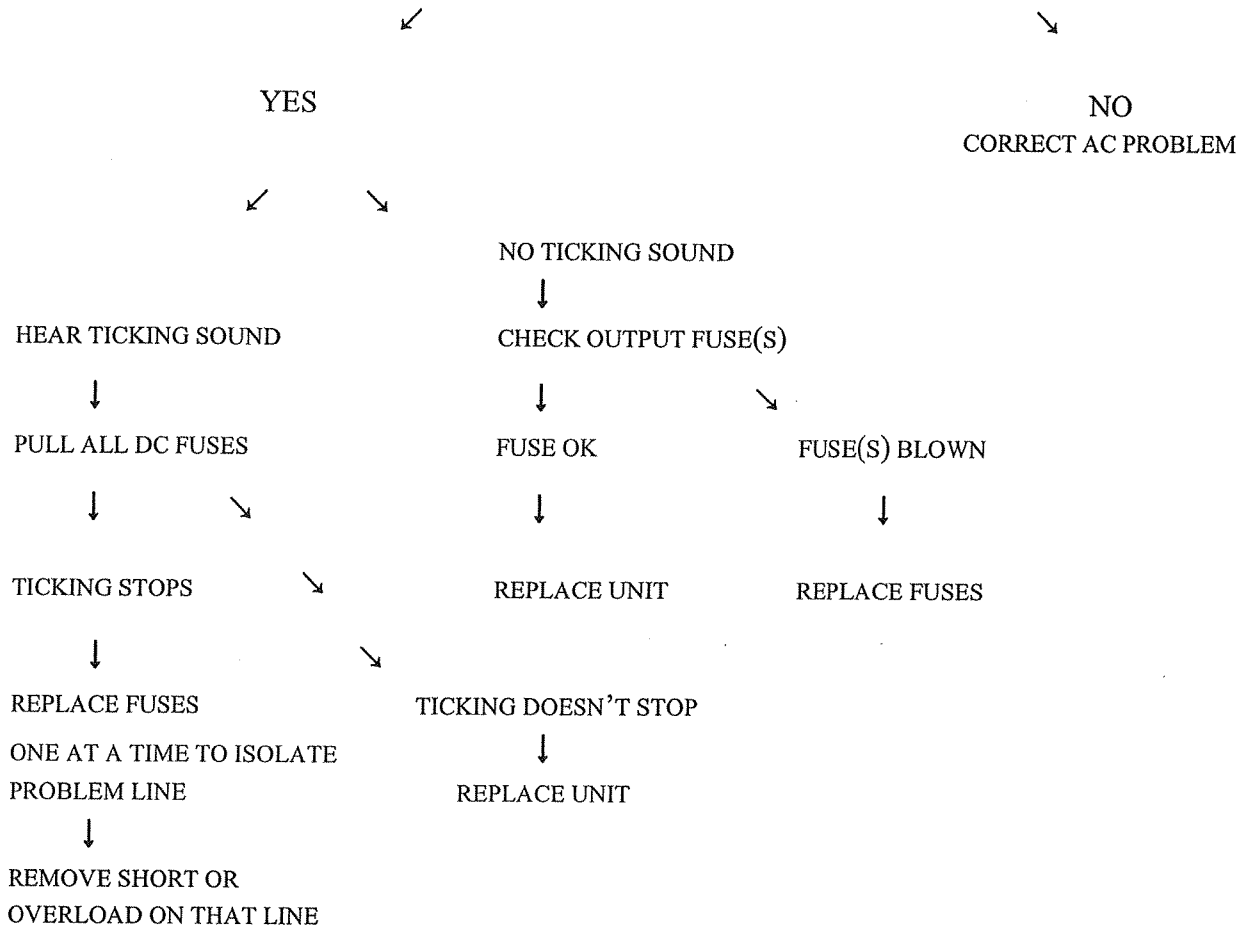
YES

NO
CORRECT AC PROBLEM

NO TICKING SOUND

HEAR TICKING SOUND

CHECK OUTPUT FUSE(S)

PULL ALL DC FUSES

FUSE OK

FUSE(S) BLOWN

TICKING STOPS

REPLACE UNIT

REPLACE FUSES

REPLACE FUSES
ONE AT A TIME TO ISOLATE
PROBLEM LINE

TICKING DOESN'T STOP

REPLACE UNIT

REMOVE SHORT OR
OVERLOAD ON THAT LINE